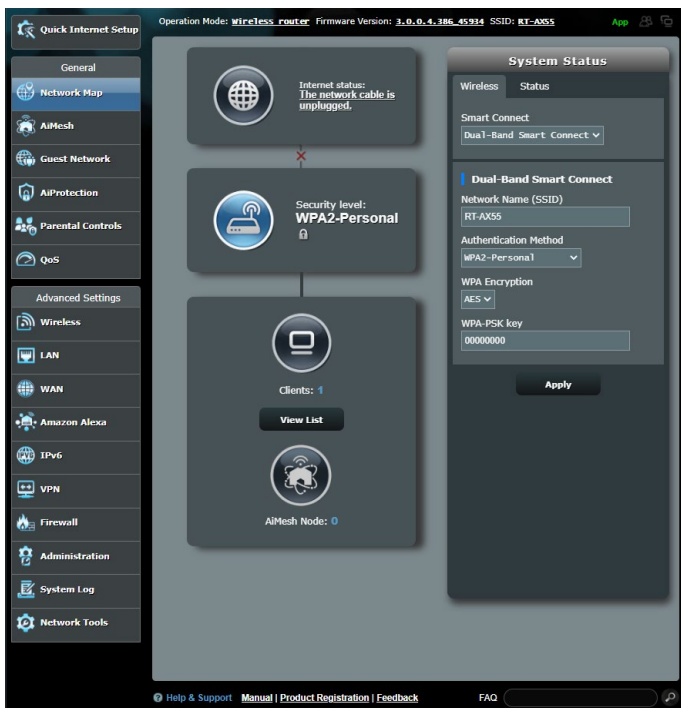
Quick Internet Setup

Operation Mode: Wireless router Firmware Version: 3.0.0.4.386_45934 SSID: RT-AX55

App

General

Network Map

AiMesh

Guest Network

AiProtection

Parental Controls

QoS

Advanced Settings

Wireless

LAN

WAN

Amazon Alexa

IPv6

VPN

Firewall

Administration

System Log

Network Tools

Internet status:
The network cable is unplugged.

Security level:
WPA2-Personal

Clients: 1

View List

AiMesh Node: 0

System Status

Wireless | Status

Smart Connect

Dual-Band Smart Connect

Dual-Band Smart Connect

Network Name (SSID)

RT-AX55

Authentication Method

WPA2-Personal

WPA Encryption

AES

WPA-PSK key

00000000

Apply

Help & Support Manual | Product Registration | Feedback

FAQ